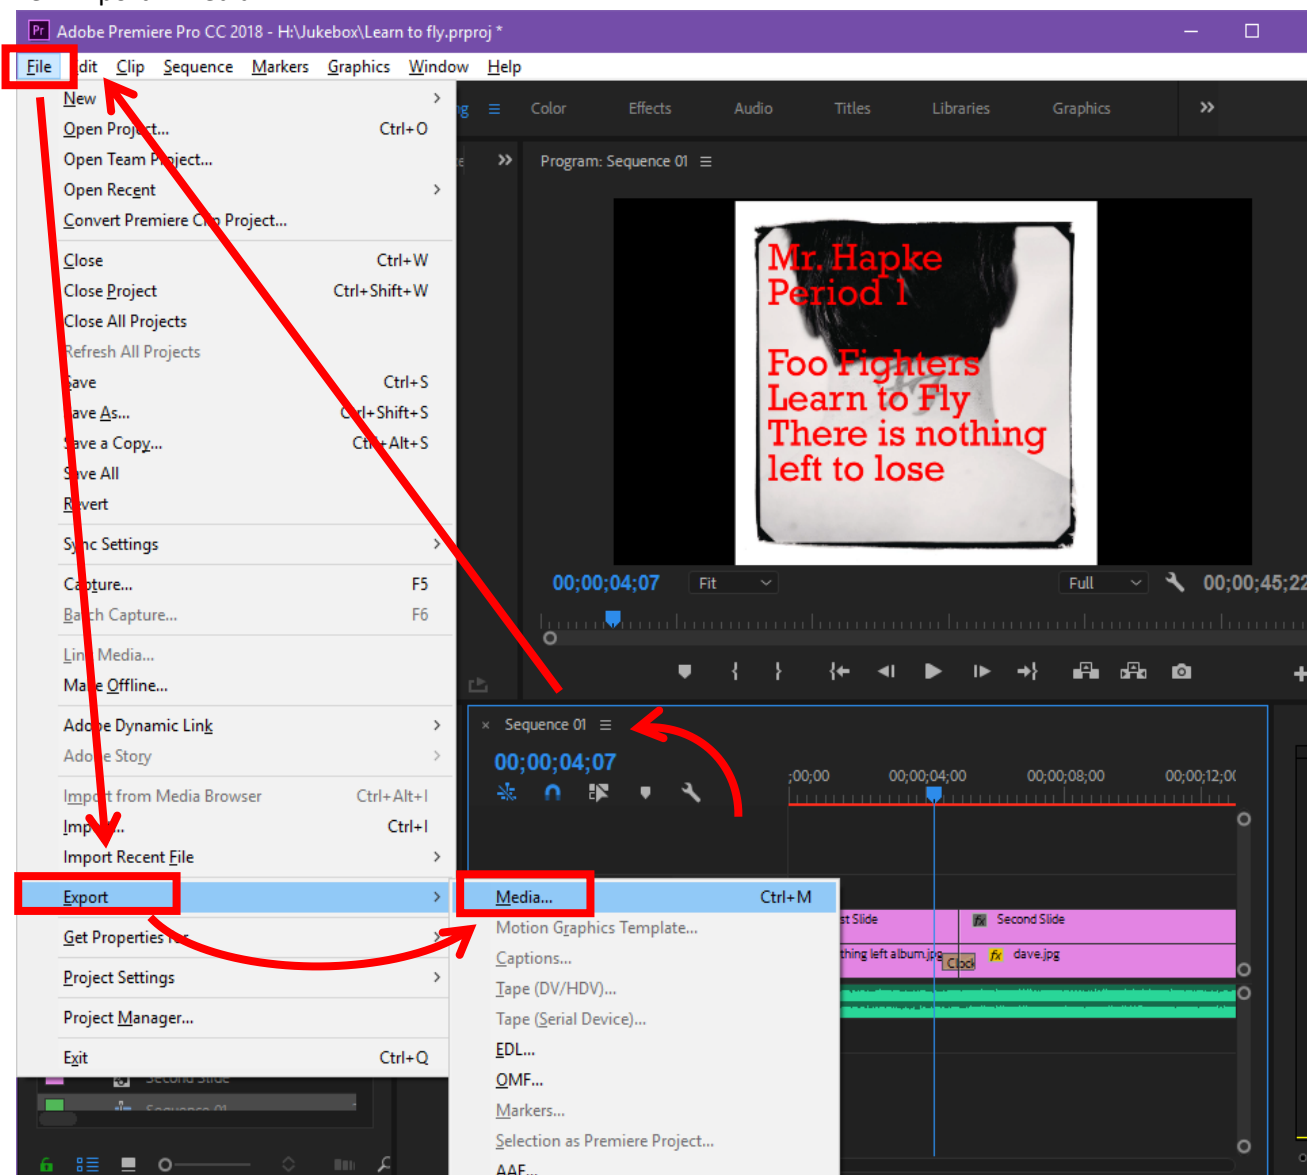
Adobe Premiere Pro CC 2018 - H:\Jukebox\Learn to fly.prproj *

File Edit Clip Sequence Markers Graphics Window Help

New
Open Project... Ctrl+O
Open Team Project...
Open Recent
Convert Premiere Clip Project...
Close Ctrl+W
Close Project Ctrl+Shift+W
Close All Projects
Refresh All Projects
Save Ctrl+S
Save As... Ctrl+Shift+S
Save a Copy... Ctrl+Alt+S
Save All
Revert
Sync Settings
Capture... F5
Batch Capture... F6
Link Media...
Make Offline...
Adobe Dynamic Link
Adobe Story
Import from Media Browser Ctrl+Alt+I
Import... Ctrl+I
Import Recent File
Export
Get Properties for
Project Settings
Project Manager...
Exit Ctrl+Q

Media... Ctrl+M
Motion Graphics Template...
Captions...
Tape (DV/HDV)...
Tape (Serial Device)...
EDL...
OMF...
Markers...
Selection as Premiere Project...
AAF...

Color Effects Audio Titles Libraries Graphics

Program: Sequence 01

Mr. Hapke
Period 1

Foo Fighters
Learn to Fly
There is nothing
left to lose

00;00;04;07 Fit Full 00;00;45;2

Sequence 01
00;00;04;07
;00;00 00;00;04;00 00;00;08;00 00;00;12;0
st Slide Second Slide
thing left album.jpg Cross dave.jpg
Second Slide
Sequence 01